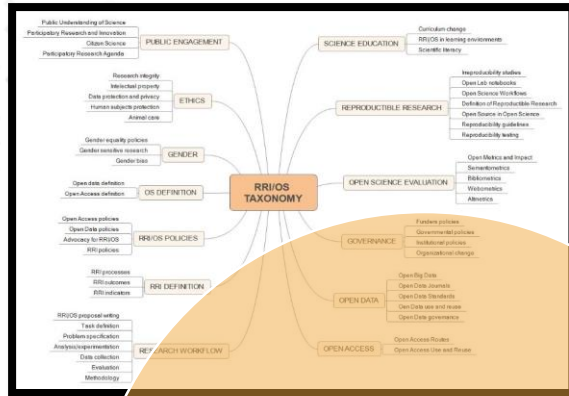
RRI/OS
TAXONOMY

PUBLIC ENGAGEMENT
Public Understanding of Science
Participatory Research and Innovation
Citizen Science
Participatory Research Agenda

ETHICS
Research integrity
Intellectual property
Data protection and privacy
Human subjects protection
Animal care

GENDER
Gender equality policies
Gender sensitive research
Gender bias

OS DEFINITION
Open data definition
Open Access definition

RRI/OS POLICIES
Open Access policies
Open Data policies
Advocacy for RRI/OS
RRI policies

RRI DEFINITION
RRI processes
RRI outcomes
RRI indicators

RESEARCH WORKFLOW
RRI/OS proposal writing
Task definition
Problem specification
Analysis/experimentation
Data collection
Evaluation
Methodology

SCIENCE EDUCATION
Curriculum change
RRI/OS in learning environments
Scientific literacy

REPRODUCTIBLE RESEARCH
Irreproducibility studies
Open Lab notebooks
Open Science Workflows
Definition of Reproducible Research
Open Source in Open Science
Reproducibility guidelines
Reproducibility testing

OPEN SCIENCE EVALUATION
Open Metrics and Impact
Semantometrics
Bibliometrics
Webometrics
Altmetrics

GOVERNANCE
Funders policies
Governmental policies
Institutional policies
Organizational change

OPEN DATA
Open Big Data
Open Data Journals
Open Data Standards
Open Data use and reuse
Open Data governance

OPEN ACCESS
Open Access Routes
Open Access Use and Reuse